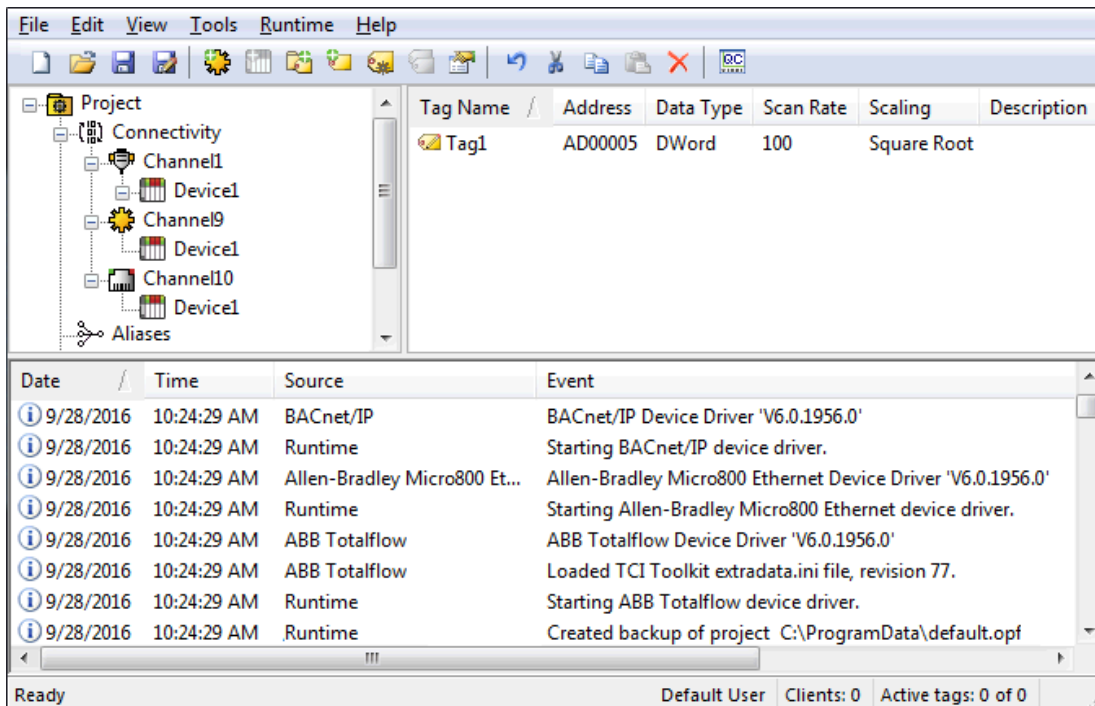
File Edit View Tools Runtime Help

QC

Project
Connectivity
Channel1
Device1
Channel9
Device1
Channel10
Device1
Aliases

| Tag Name | Address | Data Type | Scan Rate | Scaling | Description |
|---|---|---|---|---|---|
| Tag1 | AD00005 | DWord | 100 | Square Root | |

| Date | Time | Source | Event |
|---|---|---|---|
| 9/28/2016 | 10:24:29 AM | BACnet/IP | BACnet/IP Device Driver 'V6.0.1956.0' |
| 9/28/2016 | 10:24:29 AM | Runtime | Starting BACnet/IP device driver. |
| 9/28/2016 | 10:24:29 AM | Allen-Bradley Micro800 Et... | Allen-Bradley Micro800 Ethernet Device Driver 'V6.0.1956.0' |
| 9/28/2016 | 10:24:29 AM | Runtime | Starting Allen-Bradley Micro800 Ethernet device driver. |
| 9/28/2016 | 10:24:29 AM | ABB Totalflow | ABB Totalflow Device Driver 'V6.0.1956.0' |
| 9/28/2016 | 10:24:29 AM | ABB Totalflow | Loaded TCI Toolkit extradata.ini file, revision 77. |
| 9/28/2016 | 10:24:29 AM | Runtime | Starting ABB Totalflow device driver. |
| 9/28/2016 | 10:24:29 AM | Runtime | Created backup of project C:\ProgramData\default.opf |

Ready Default User Clients: 0 Active tags: 0 of 0